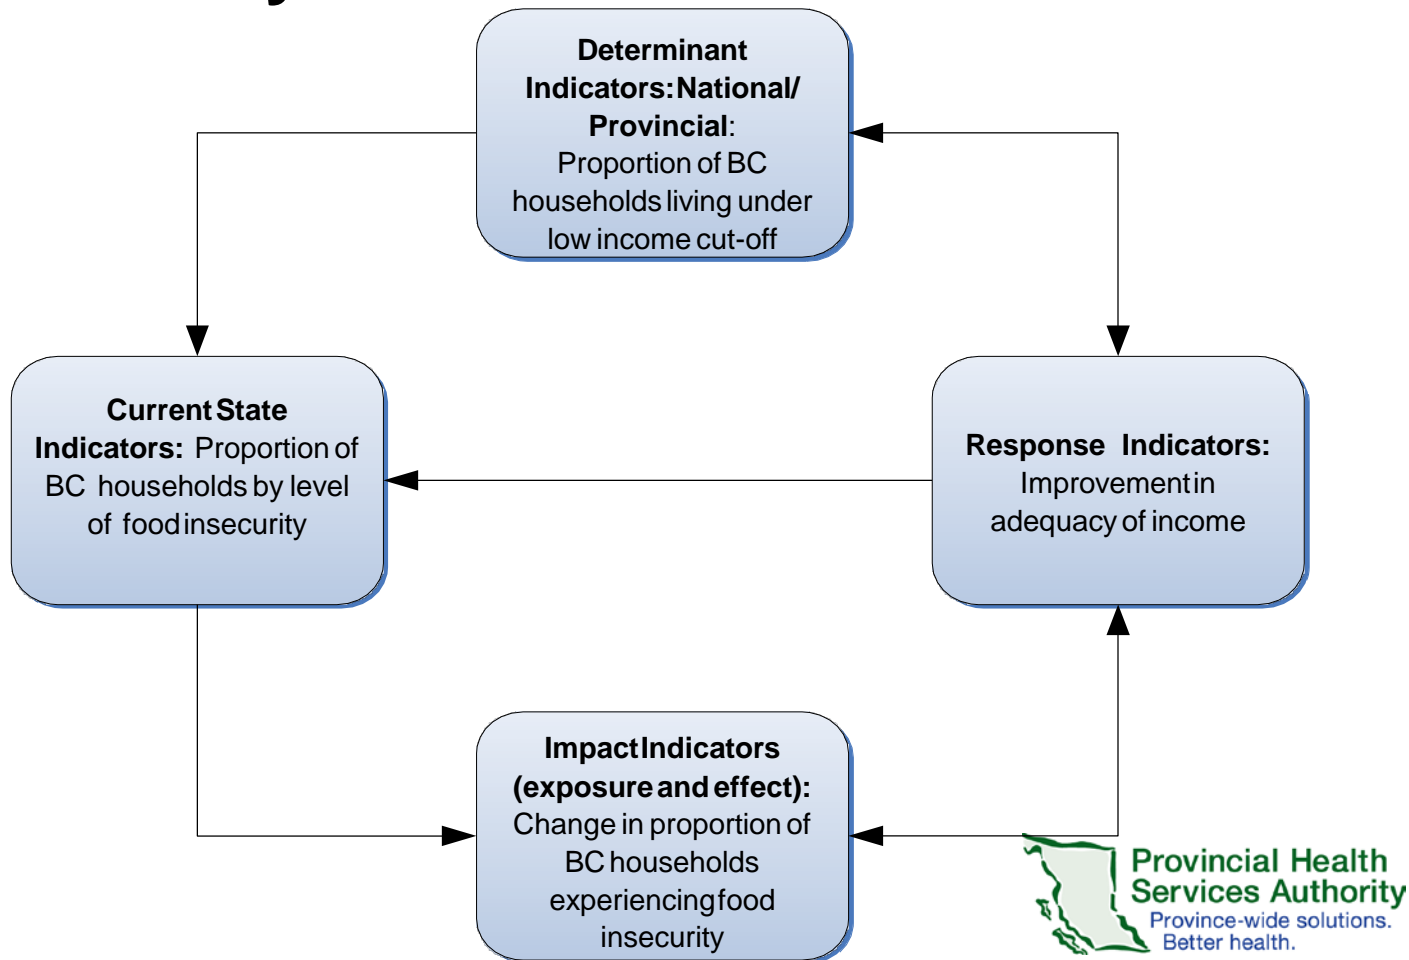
Determinant Indicators: National/ Provincial: Proportion of BC households living under low income cut-off

Current State Indicators: Proportion of BC households by level of food insecurity

Response Indicators: Improvement in adequacy of income

Impact Indicators (exposure and effect): Change in proportion of BC households experiencing food insecurity

Provincial Health Services Authority
Province-wide solutions. Better health.